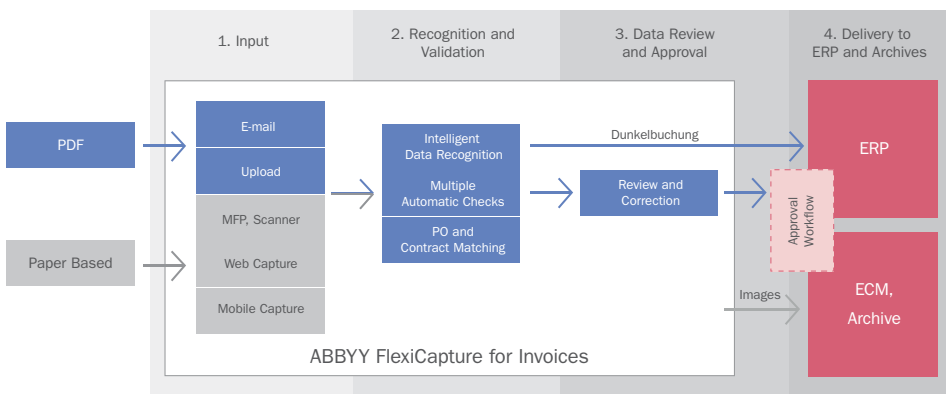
1. Input

2. Recognition and Validation

3. Data Review and Approval

4. Delivery to ERP and Archives

PDF

Paper Based

E-mail

Upload

MFP, Scanner

Web Capture

Mobile Capture

Intelligent Data Recognition

Multiple Automatic Checks

PO and Contract Matching

Dunkelbuchung

Review and Correction

Approval Workflow

Images

ERP

ECM, Archive

ABBYY FlexiCapture for Invoices